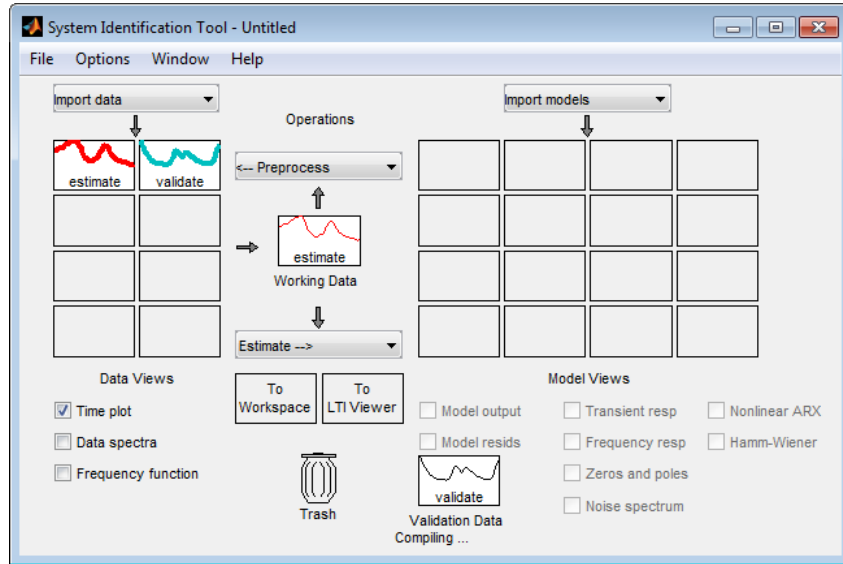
System Identification Tool - Untitled

File Options Window Help

Import data

Operations

Import models

estimate validate

<-- Preprocess

estimate
Working Data

Estimate -->

Data Views

To Workspace

To LTI Viewer

Model Views

Time plot

Data spectra

Frequency function

Model output

Model resids

Transient resp

Frequency resp

Zeros and poles

Noise spectrum

Nonlinear ARX

Hamm-Wiener

Trash

validate
Validation Data

Compiling ...